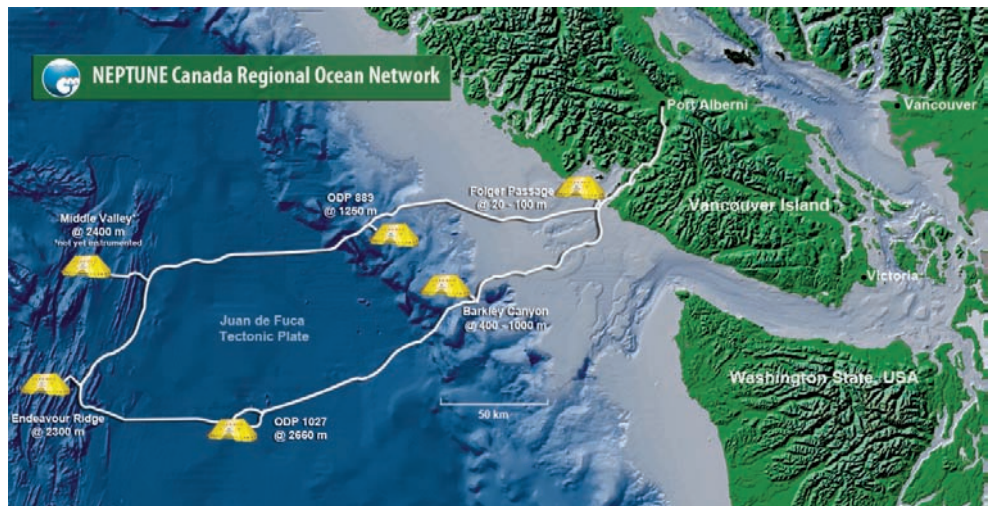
NEPTUNE Canada Regional Ocean Network

Port Alberni

Vancouver

Folger Passage
@ 20 - 100 m

ODP 889
@ 1250 m

Middle Valley*
@ 2400 m
*not yet instrumented

Vancouver Island

Victoria

Barkley Canyon
@ 400 - 1000 m

Juan de Fuca
Tectonic Plate

Washington State, USA

Endeavour Ridge
@ 2300 m

ODP 1027
@ 2660 m

50 km